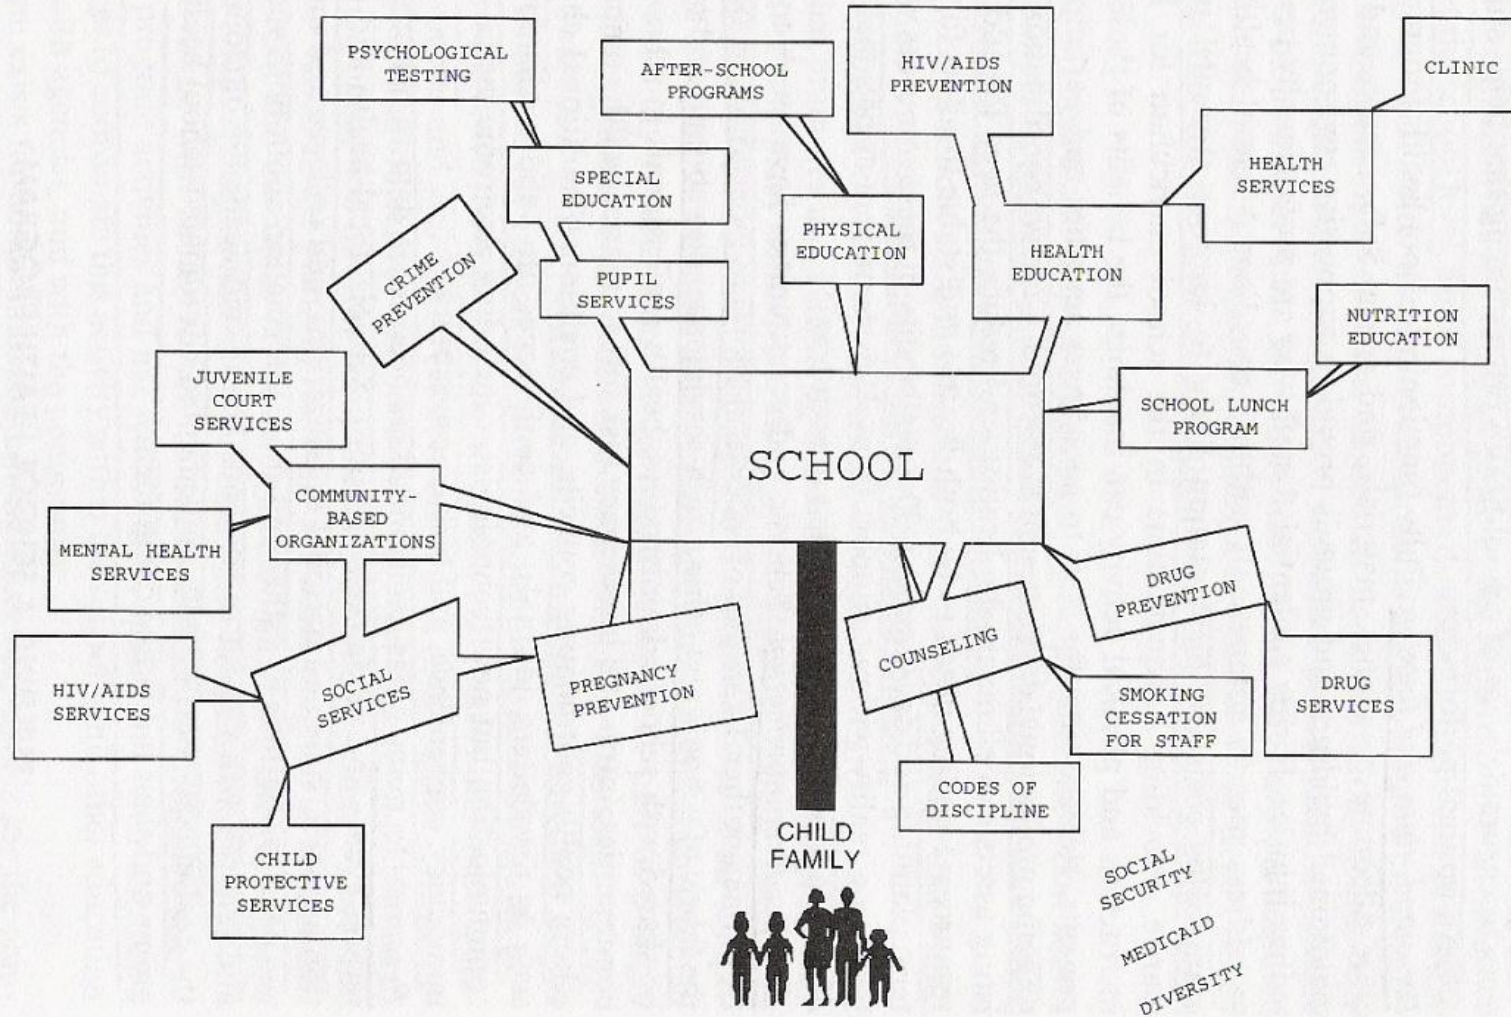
PSYCHOLOGICAL TESTING

AFTER-SCHOOL PROGRAMS

HIV/AIDS PREVENTION

CLINIC

SPECIAL EDUCATION

HEALTH SERVICES

CRIME PREVENTION

PHYSICAL EDUCATION

HEALTH EDUCATION

PUPIL SERVICES

NUTRITION EDUCATION

JUVENILE COURT SERVICES

SCHOOL LUNCH PROGRAM

SCHOOL

COMMUNITY-BASED ORGANIZATIONS

MENTAL HEALTH SERVICES

DRUG PREVENTION

COUNSELING

HIV/AIDS SERVICES

SOCIAL SERVICES

PREGNANCY PREVENTION

SMOKING CESSATION FOR STAFF

DRUG SERVICES

CODES OF DISCIPLINE

CHILD FAMILY

CHILD PROTECTIVE SERVICES

SOCIAL SECURITY

MEDICAID

DIVERSITY